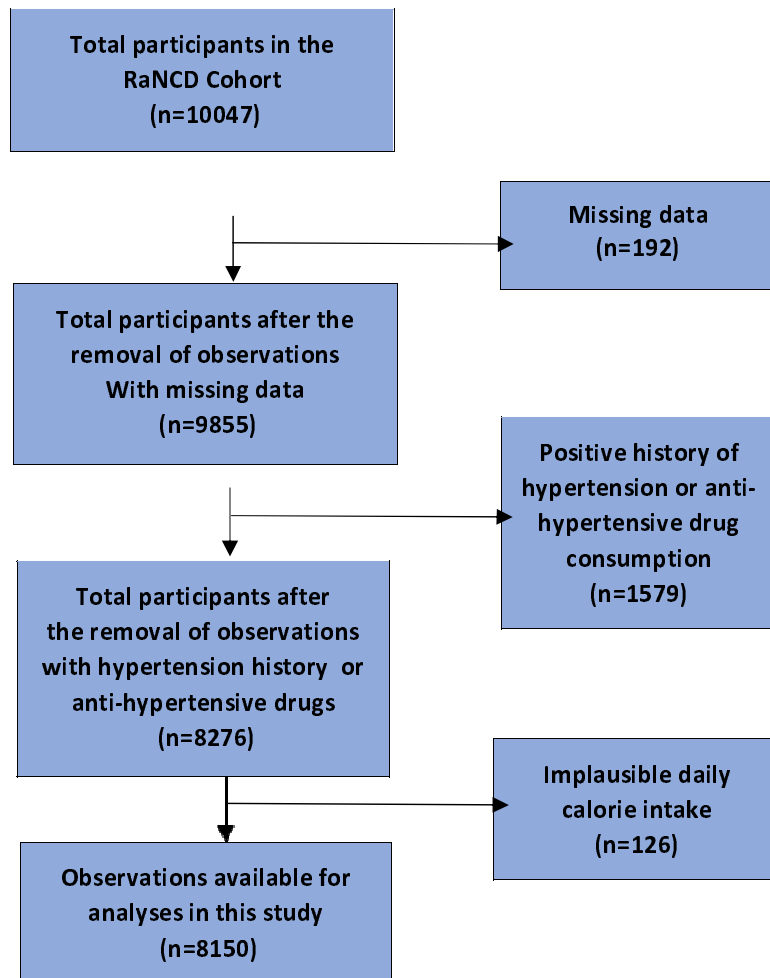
Total participants in the RaNCD Cohort
(n=10047)

Missing data
(n=192)

Total participants after the removal of observations With missing data
(n=9855)

Positive history of hypertension or anti-hypertensive drug consumption
(n=1579)

Total participants after the removal of observations with hypertension history or anti-hypertensive drugs
(n=8276)

Implausible daily calorie intake
(n=126)

Observations available for analyses in this study
(n=8150)